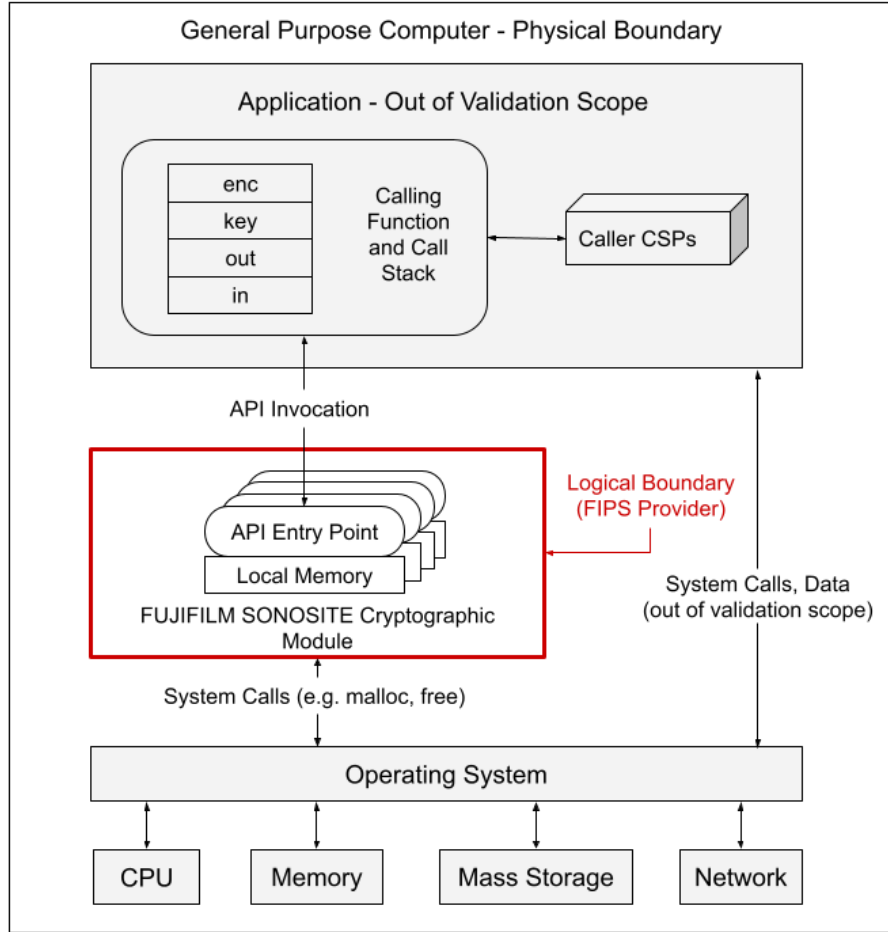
General Purpose Computer - Physical Boundary

Application - Out of Validation Scope

enc
key
out
in

Calling Function and Call Stack

Caller CSPs

API Invocation

Logical Boundary (FIPS Provider)

API Entry Point

Local Memory

FUJIFILM SONOSITE Cryptographic Module

System Calls, Data (out of validation scope)

System Calls (e.g. malloc, free)

Operating System

CPU

Memory

Mass Storage

Network